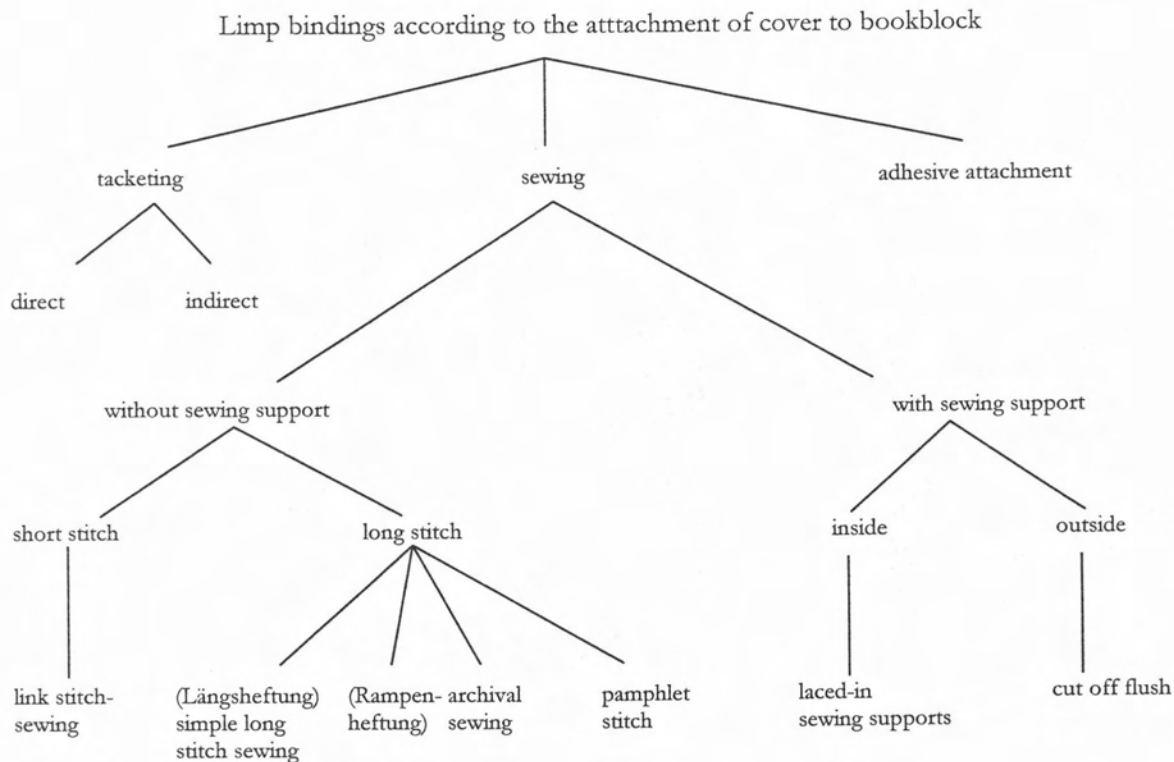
Limp bindings according to the atttachment of cover to bookblock

tacketing

sewing

adhesive attachment

direct

indirect

without sewing support

with sewing support

short stitch

long stitch

inside

outside

link stitch-sewing

(Längsheftung) simple long stitch sewing

(Rampen-heftung)

archival sewing

pamphlet stitch

laced-in sewing supports

cut off flush